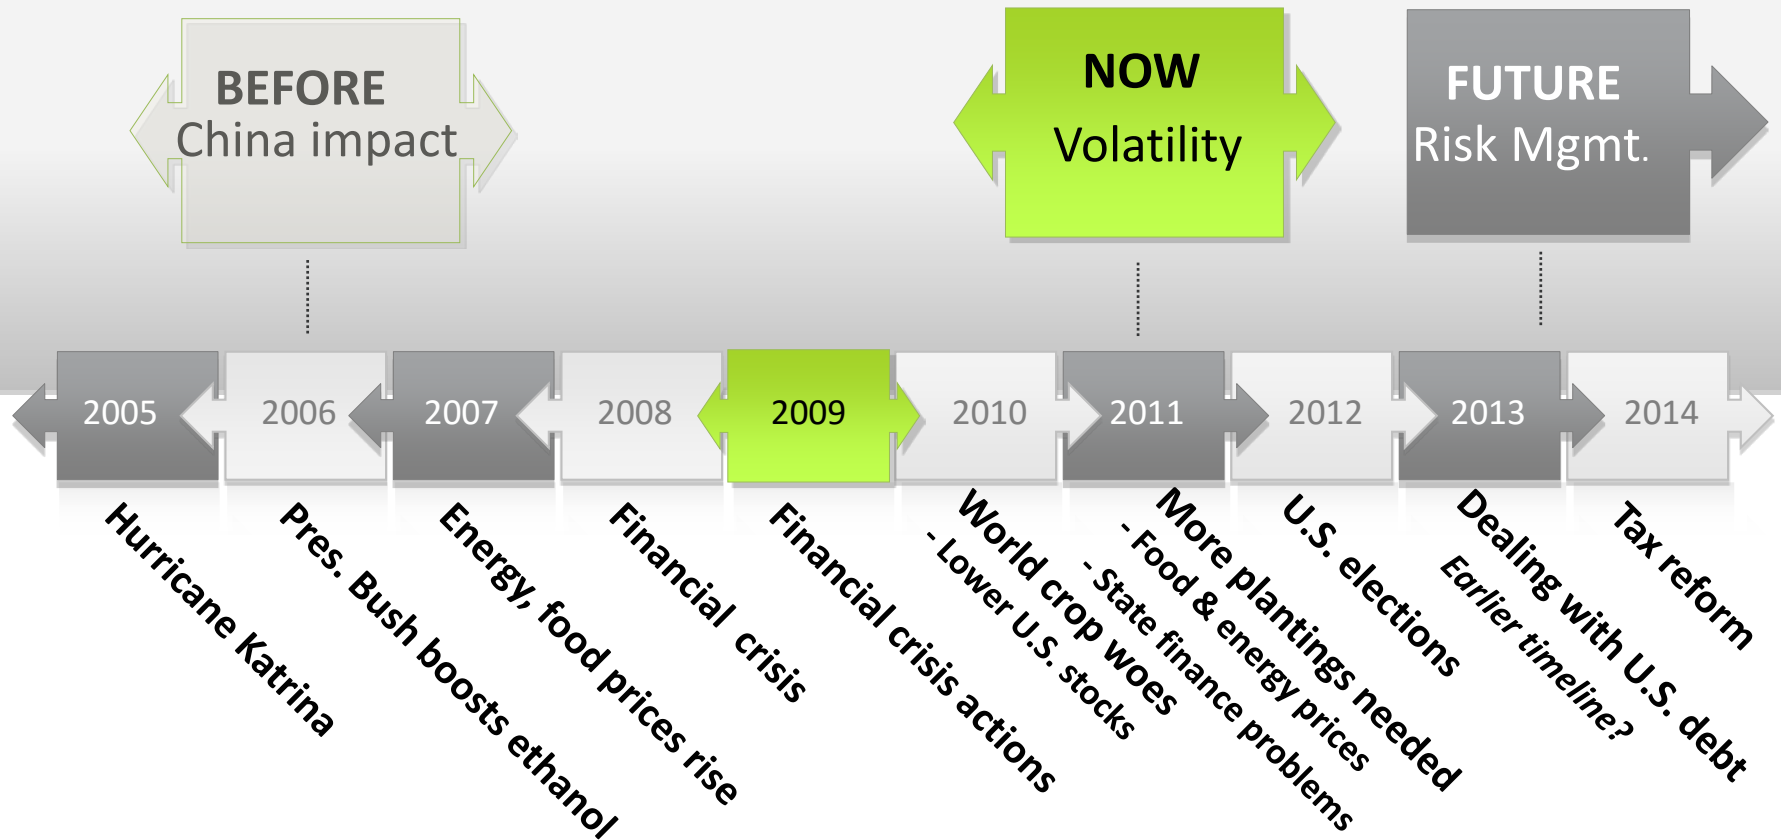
BEFORE
China impact

NOW
Volatility

FUTURE
Risk Mgmt.

2005

2006

2007

2008

2009

2010

2011

2012

2013

2014

Hurricane Katrina

Pres. Bush boosts ethanol

Energy, food prices rise

Financial crisis

Financial crisis actions

World crop woes
- Lower U.S. stocks

More plantings needed
- Food & energy prices
- State finance problems

U.S. elections

Dealing with U.S. debt
Earlier timeline?

Tax reform